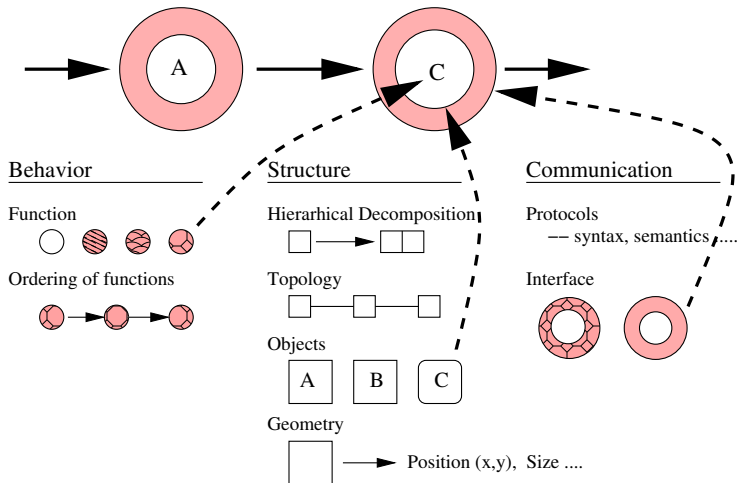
A

C

Behavior

Function

Ordering of functions

Structure

Hierarhical Decomposition

Topology

Objects

A B C

Geometry

Position (x,y), Size ....

Communication

Protocols

-- syntax, semantics ....

Interface